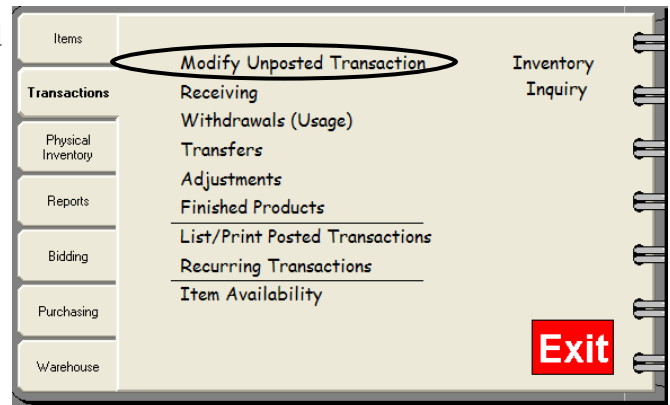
Items
Transactions
Physical Inventory
Reports
Bidding
Purchasing
Warehouse

Modify Unposted Transaction
Receiving
Withdrawals (Usage)
Transfers
Adjustments
Finished Products
List/Print Posted Transactions
Recurring Transactions
Item Availability

Inventory Inquiry

Exit